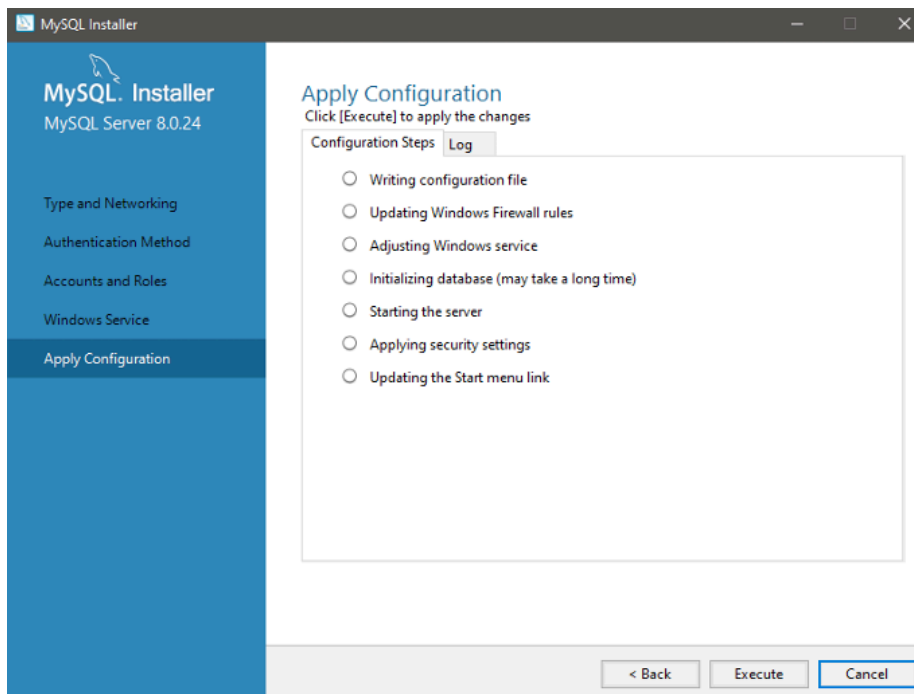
MySQL Installer

MySQL. Installer
MySQL Server 8.0.24

Type and Networking
Authentication Method
Accounts and Roles
Windows Service
Apply Configuration

Apply Configuration
Click [Execute] to apply the changes

Configuration Steps
Log

Writing configuration file
Updating Windows Firewall rules
Adjusting Windows service
Initializing database (may take a long time)
Starting the server
Applying security settings
Updating the Start menu link

< Back
Execute
Cancel